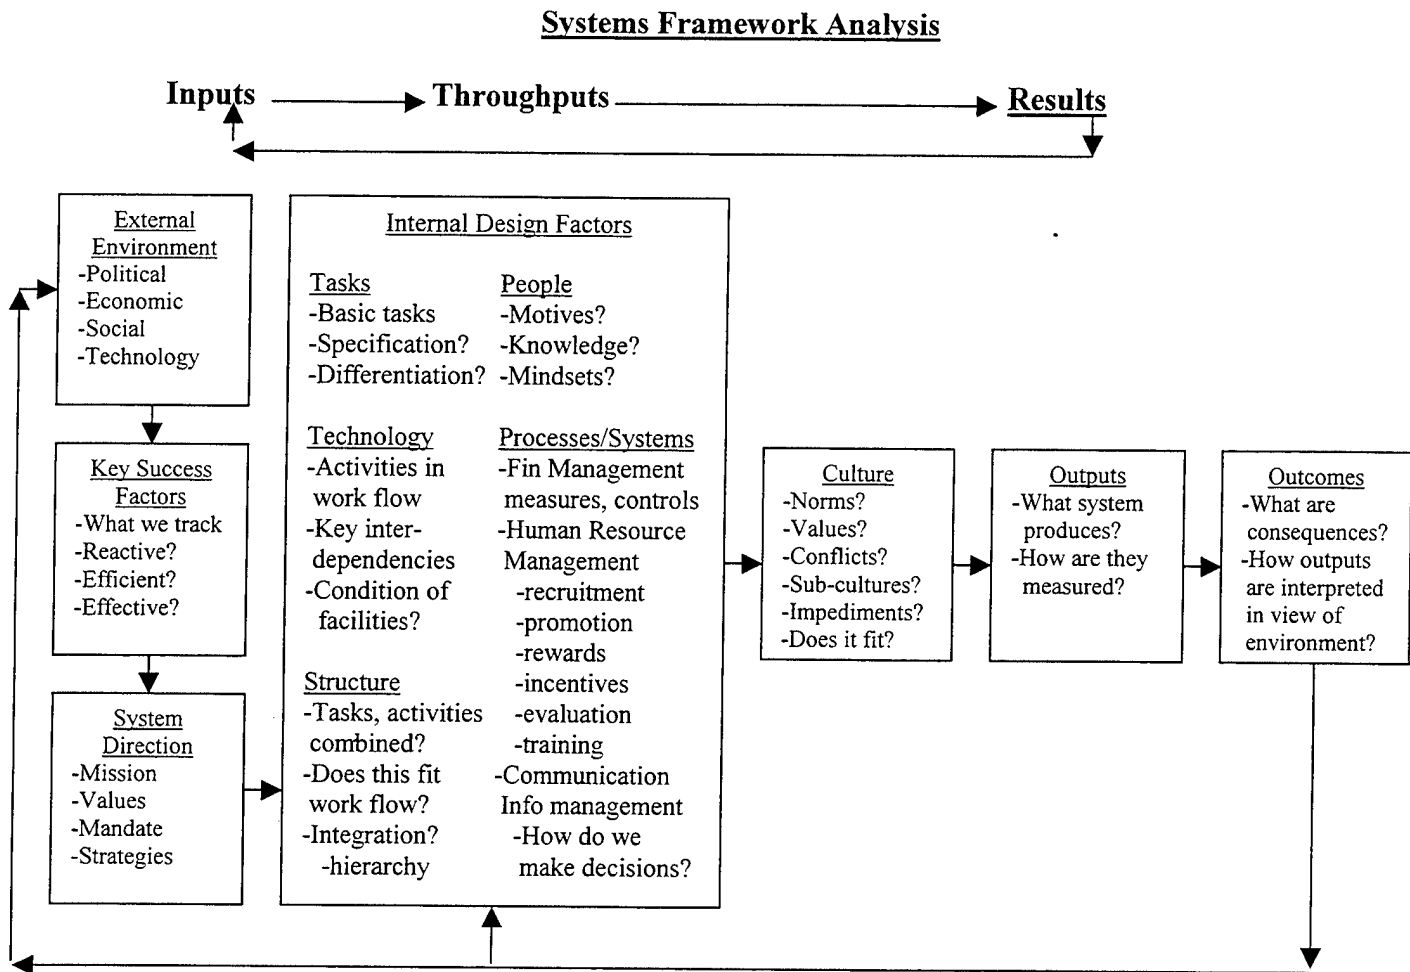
Systems Framework Analysis

Inputs Throughputs Results

External Environment
-Political
-Economic
-Social
-Technology

Key Success Factors
-What we track
-Reactive?
-Efficient?
-Effective?

System Direction
-Mission
-Values
-Mandate
-Strategies

Internal Design Factors

Tasks
-Basic tasks
-Specification?
-Differentiation?

People
-Motives?
-Knowledge?
-Mindsets?

Technology
-Activities in work flow
-Key interdependencies
-Condition of facilities?

Processes/Systems
-Fin Management measures, controls
-Human Resource Management
-recruitment
-promotion
-rewards
-incentives
-evaluation
-training
-Communication Info management
-How do we make decisions?

Structure
-Tasks, activities combined?
-Does this fit work flow?
-Integration?
-hierarchy

Culture
-Norms?
-Values?
-Conflicts?
-Sub-cultures?
-Impediments?
-Does it fit?

Outputs
-What system produces?
-How are they measured?

Outcomes
-What are consequences?
-How outputs are interpreted in view of environment?